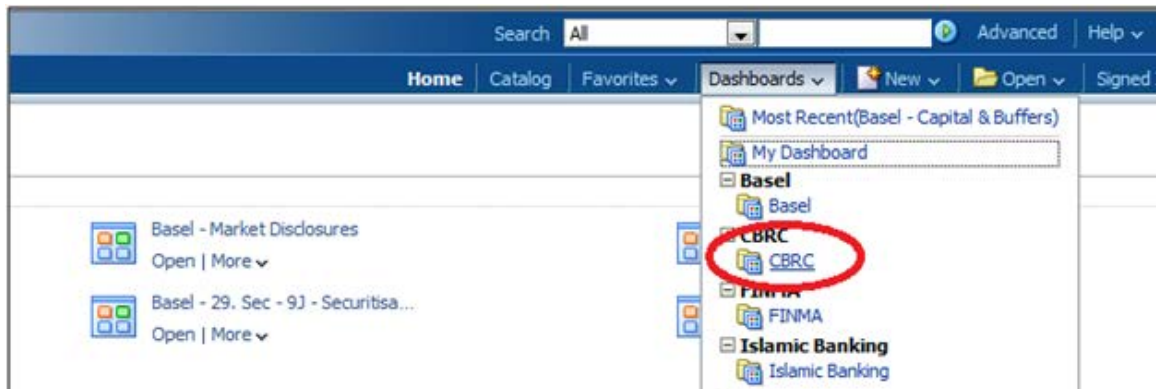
Search All Advanced Help

Home | Catalog | Favorites | Dashboards | New | Open | Signed

Most Recent(Basel - Capital & Buffers)
My Dashboard
Basel
Basel
CBRC
CBRC
FINMA
FINMA
Islamic Banking
Islamic Banking

Basel - Market Disclosures
Open | More

Basel - 29. Sec - 9J - Securitisa...
Open | More